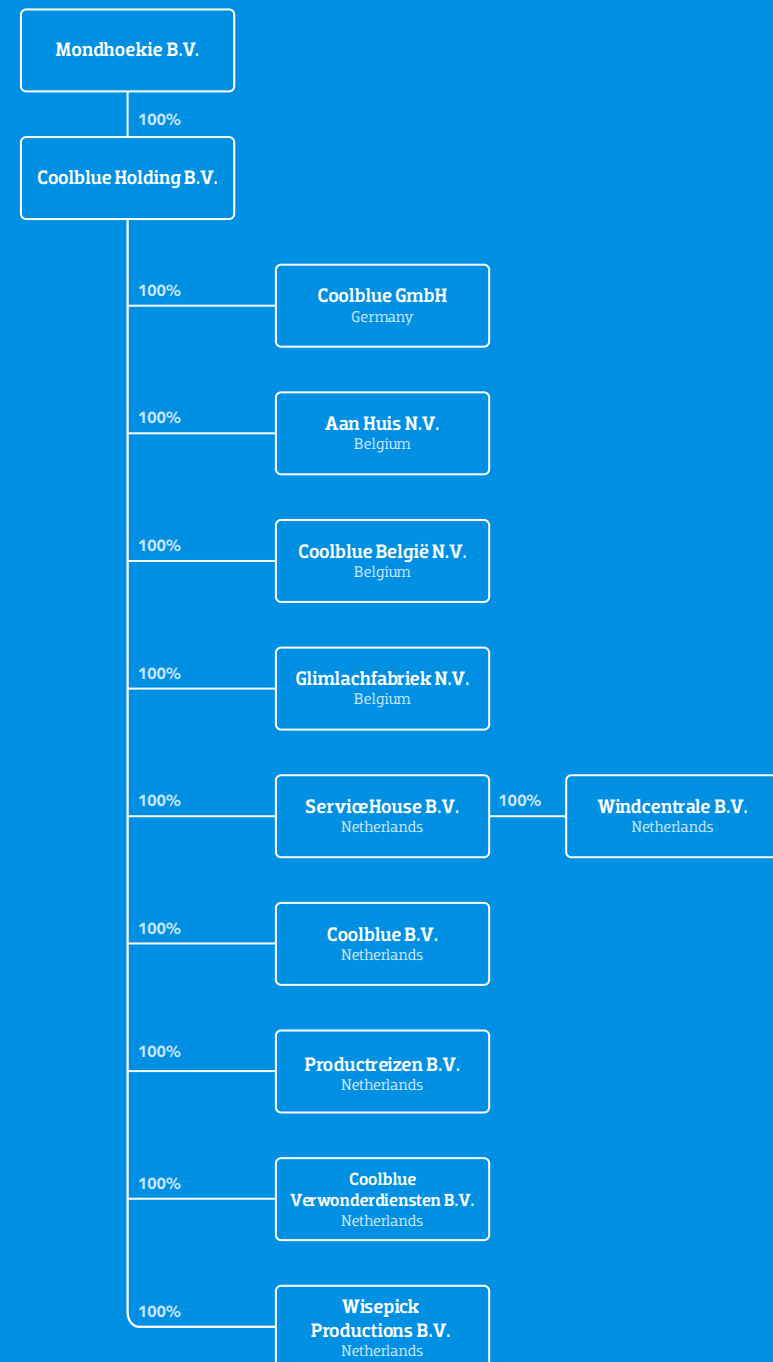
Mondhoekie B.V.

100%

Coolblue Holding B.V.

100%
Coolblue GmbH
Germany

100%
Aan Huis N.V.
Belgium

100%
Coolblue België N.V.
Belgium

100%
Glimlachfabriek N.V.
Belgium

100%
ServiceHouse B.V.
Netherlands

100%
Windcentrale B.V.
Netherlands

100%
Coolblue B.V.
Netherlands

100%
Productreizen B.V.
Netherlands

100%
Coolblue Verwonderdiensten B.V.
Netherlands

100%
Wisepick Productions B.V.
Netherlands